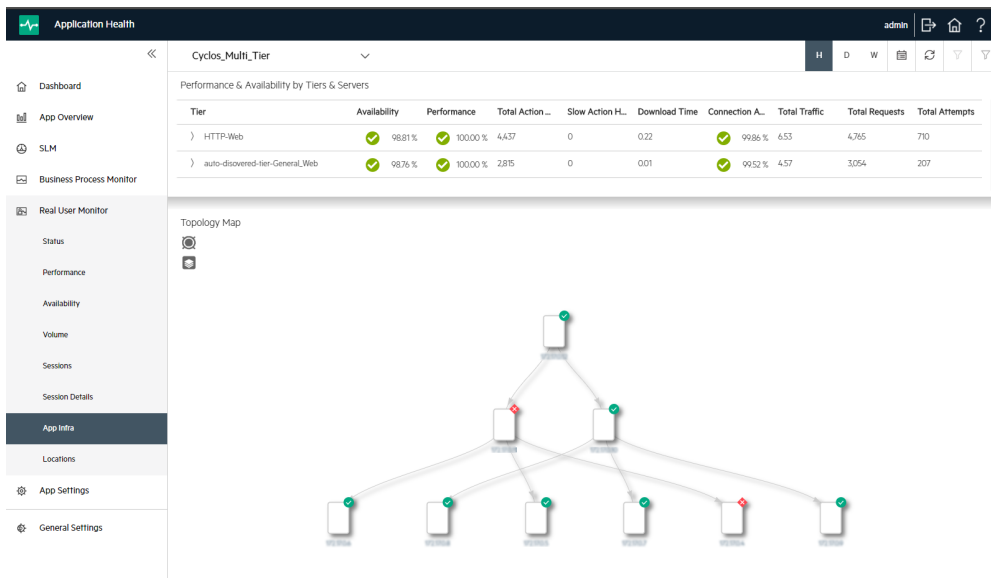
Application Health

admin

«

Dashboard

App Overview

SLM

Business Process Monitor

Real User Monitor

Status

Performance

Availability

Volume

Sessions

Session Details

App Infra

Locations

App Settings

General Settings

Cyclos_Multi_Tier

H D W

Performance & Availability by Tiers & Servers

| Tier | Availability | Performance | Total Action ... | Slow Action H... | Download Time | Connection A... | Total Traffic | Total Requests | Total Attempts |
|---|---|---|---|---|---|---|---|---|---|
| 〉 HTTP-Web | 98.81 % | 100.00 % | 4,437 | 0 | 0.22 | 99.86 % | 6.53 | 4,765 | 710 |
| 〉 auto-discovered-tier-General_Web | 98.76 % | 100.00 % | 2,815 | 0 | 0.01 | 99.52 % | 4.57 | 3,054 | 207 |

Topology Map

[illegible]

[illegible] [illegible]

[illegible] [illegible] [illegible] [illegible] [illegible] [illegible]